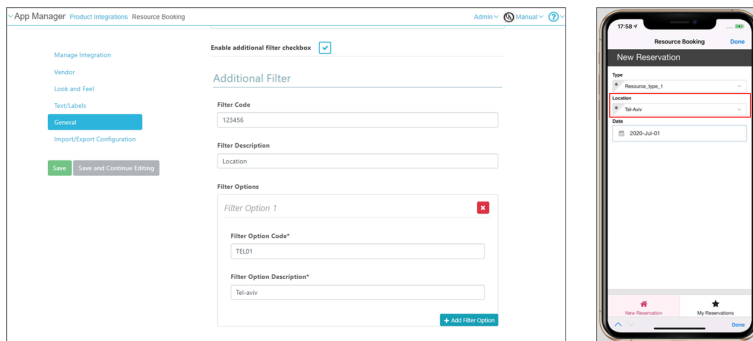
App Manager Product Integrations Resource Booking

Admin Manual

Manage Integration
Vendor
Look and Feel
Text/Labels
General
Import/Export Configuration

Save Save and Continue Editing

Enable additional filter checkbox

Additional Filter

Filter Code
123456

Filter Description
Location

Filter Options

Filter Option 1

Filter Option Code*
TEL01

Filter Option Description*
Tel-aviv

+ Add Filter Option

17:58

Resource Booking Done

New Reservation

Type
Resource_type_1

Location
Tel-Aviv

Date
2020-Jul-01

New Reservation My Reservations

Done